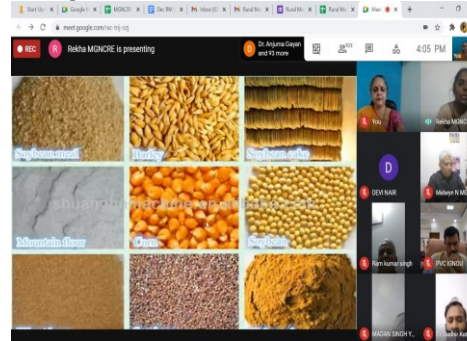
Start Up | Google | MGNCRE | Dec RM | Inbox | Rural | Rural | Rural | Rural | Meet

meet.google.com/tsc-trjj-ozj

REC

R Rekha MGNCRE is presenting

D Dr. Anjuma Gayan and 93 more

4:05 PM

Soybean meal

Barley

Soybean cake

Mountain flour

Corn

Soybean

shuanghui machine

You

Rekha MGNC

D

DEVI NAIR

Melwyn N M

Ram kumar singh

PVC IGNOU

MADAN SINGH Y

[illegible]